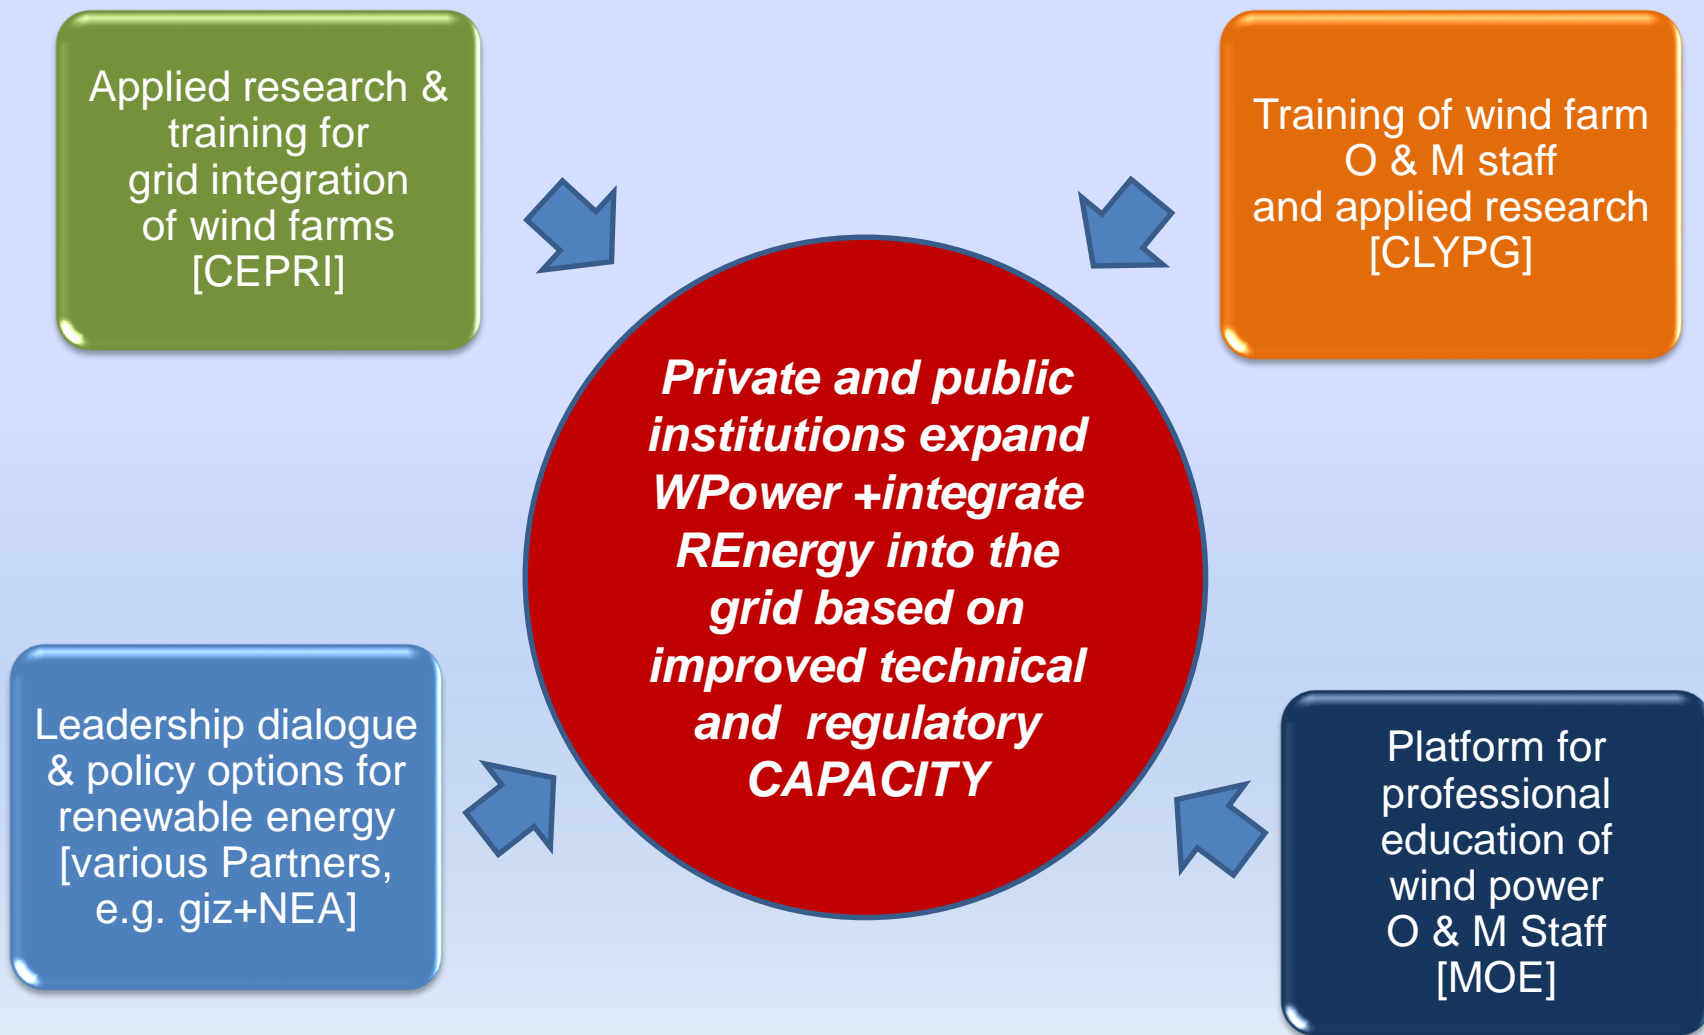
Applied research & training for grid integration of wind farms [CEPRI]

Training of wind farm O & M staff and applied research [CLYPG]

Private and public institutions expand WPower +integrate REnergy into the grid based on improved technical and regulatory CAPACITY

Leadership dialogue & policy options for renewable energy [various Partners, e.g. giz+NEA]

Platform for professional education of wind power O & M Staff [MOE]